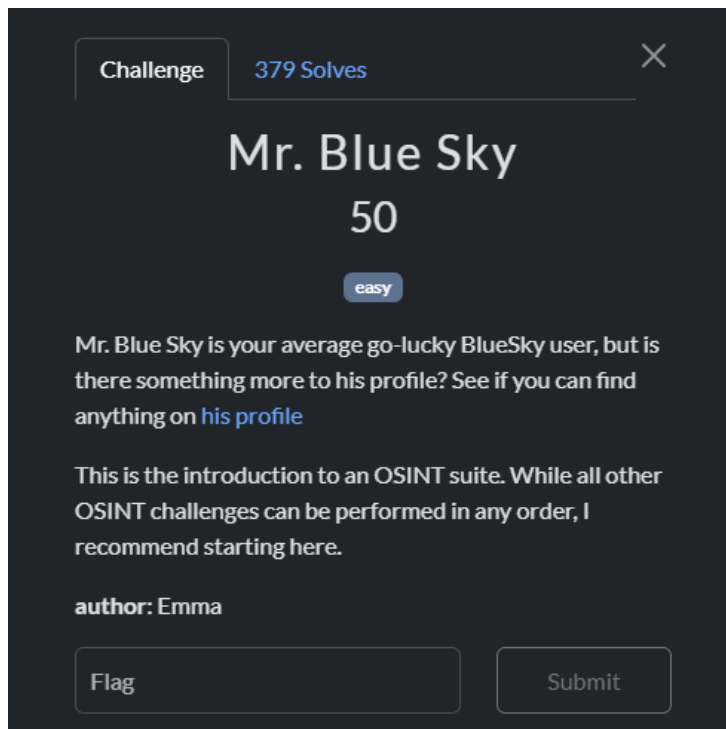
Challenge 379 Solves

×

Mr. Blue Sky

50

easy

Mr. Blue Sky is your average go-lucky BlueSky user, but is there something more to his profile? See if you can find anything on his profile

This is the introduction to an OSINT suite. While all other OSINT challenges can be performed in any order, I recommend starting here.

author: Emma

Flag

Submit